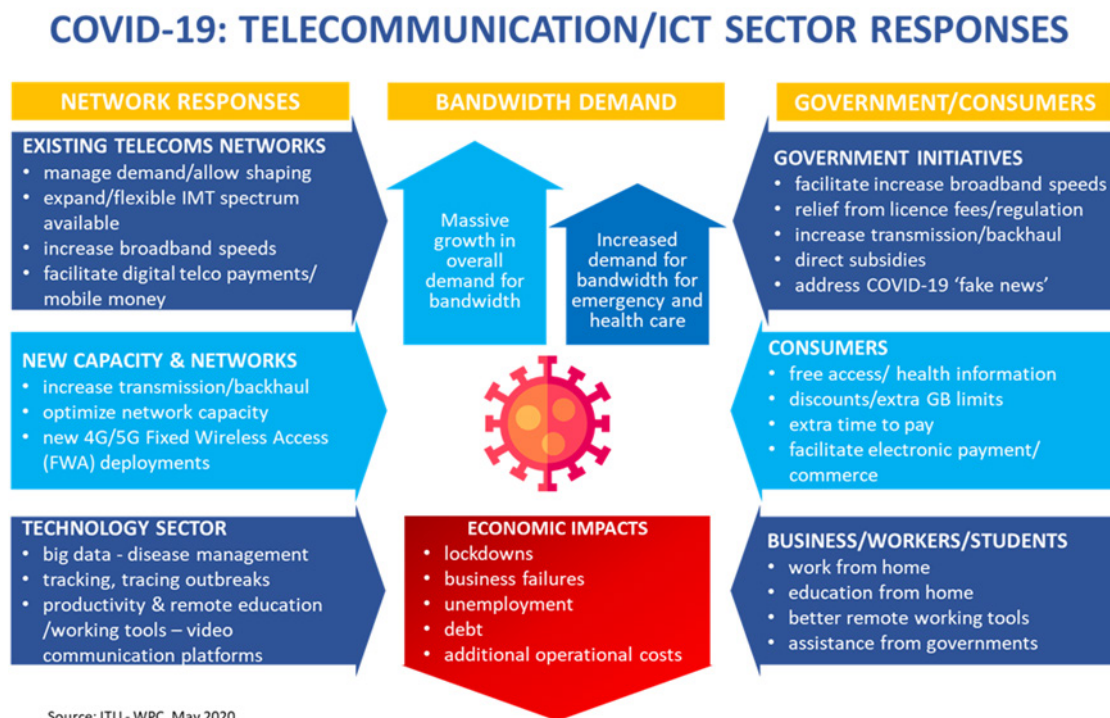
COVID-19: TELECOMMUNICATION/ICT SECTOR RESPONSES

NETWORK RESPONSES

EXISTING TELECOMS NETWORKS
• manage demand/allow shaping
• expand/flexible IMT spectrum available
• increase broadband speeds
• facilitate digital telco payments/ mobile money

NEW CAPACITY & NETWORKS
• increase transmission/backhaul
• optimize network capacity
• new 4G/5G Fixed Wireless Access (FWA) deployments

TECHNOLOGY SECTOR
• big data - disease management
• tracking, tracing outbreaks
• productivity & remote education /working tools – video communication platforms

BANDWIDTH DEMAND

Massive growth in overall demand for bandwidth

Increased demand for bandwidth for emergency and health care

ECONOMIC IMPACTS
• lockdowns
• business failures
• unemployment
• debt
• additional operational costs

GOVERNMENT/CONSUMERS

GOVERNMENT INITIATIVES
• facilitate increase broadband speeds
• relief from licence fees/regulation
• increase transmission/backhaul
• direct subsidies
• address COVID-19 'fake news'

CONSUMERS
• free access/ health information
• discounts/extra GB limits
• extra time to pay
• facilitate electronic payment/ commerce

BUSINESS/WORKERS/STUDENTS
• work from home
• education from home
• better remote working tools
• assistance from governments

Source: ITU - WPC, May 2020